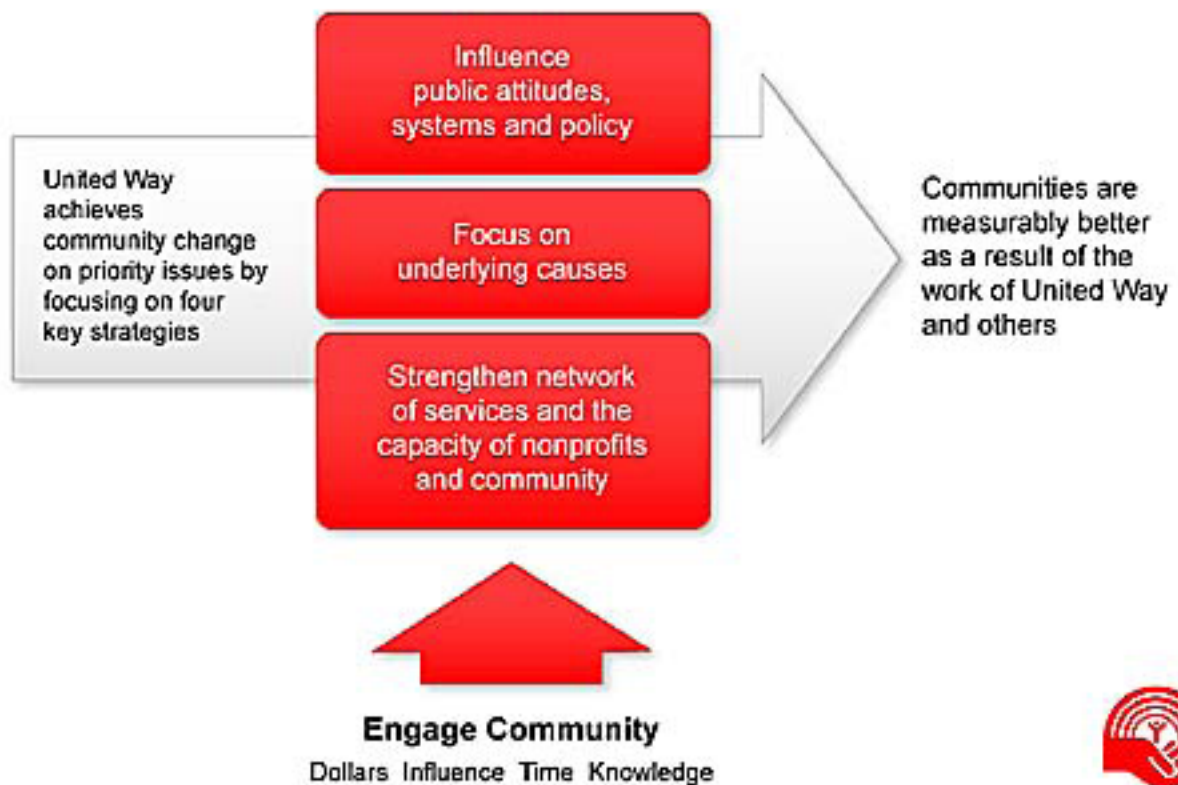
United Way achieves community change on priority issues by focusing on four key strategies

Influence public attitudes, systems and policy

Focus on underlying causes

Strengthen network of services and the capacity of nonprofits and community

Communities are measurably better as a result of the work of United Way and others

Engage Community

Dollars Influence Time Knowledge